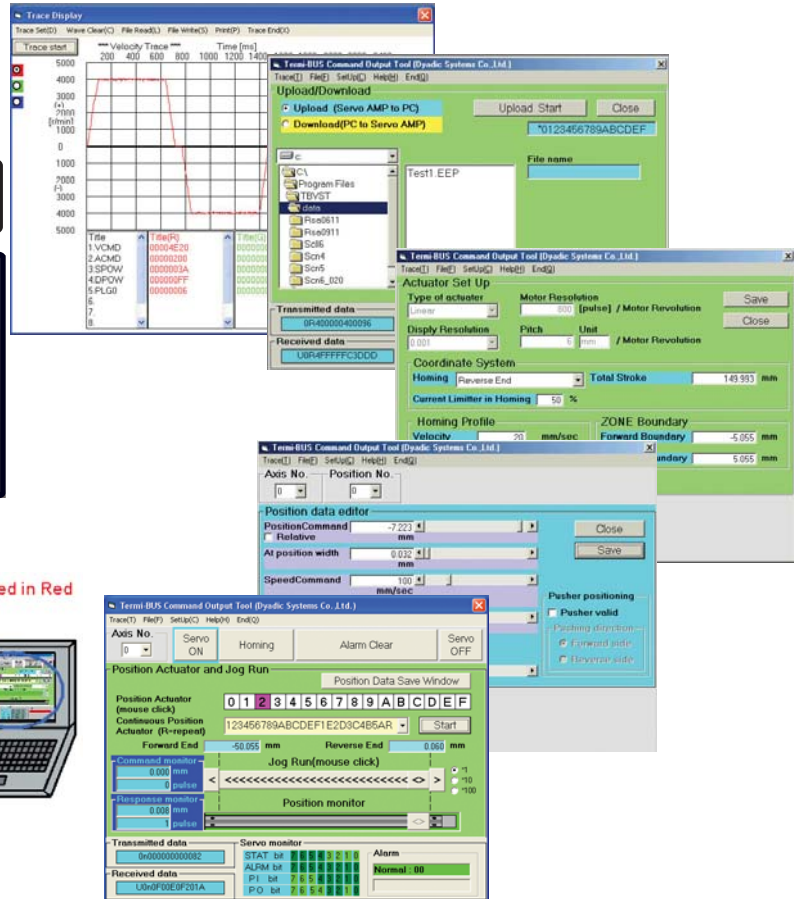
Trace Display
Trace Set(D) Wave Clear(C) File Read(L) File Write(S) Print(P) Trace End(X)
Trace start
*** Velocity Trace ***
Time [ms]
200 400 600 800 1000 1200 1400
5000
4000
3000
(+)
2000
[r/min]
1000
0
1000
2000
(-)
3000
4000
5000
Title
1.VCMD
2.ACMD
3.SPOW
4.DPOW
5.PLG0
6.
7.
8.
Title(R)
00004E20
00000200
0000003A
000000FF
00000006
Title(G)

Termi-BUS Command Output Tool (Dyadic Systems Co.,Ltd.)
Trace(T) File(F) SetUp(C) Help(H) End(Q)
Upload/Download
Upload (Servo AMP to PC)
Download(PC to Servo AMP)
Upload Start
Close
*0123456789ABCDEF
c:
C:\
Program Files
TBVST
data
Rsa0611
Rsa0911
Scll6
Scn4
Scn5
Scn6_020
Test1.EEP
File name
Transmitted data
0R400000400096
Received data
U0R4FFFFFC3DDD

Termi-BUS Command Output Tool (Dyadic Systems Co.,Ltd.)
Trace(T) File(F) SetUp(C) Help(H) End(Q)
Actuator Set Up
Type of actuater
Linear
Motor Resolution
800 [pulse] / Motor Revolution
Save
Close
Disply Resolution
0.001
Pitch
6
Unit
mm
/ Motor Revolution
Coordinate System
Homing
Reverse End
Total Stroke
149.993 mm
Current Limitter in Homing
50 %
Homing Profile
Velocity
20 mm/sec
ZONE Boundary
Forward Boundary
-5.055 mm
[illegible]oundary
5.055 mm

Termi-BUS Command Output Tool (Dyadic Systems Co.,Ltd.)
Trace(T) File(F) SetUp(C) Help(H) End(Q)
Axis No.
0
Position No.
0
Position data editor
PositionCommand
-7.223
mm
Relative
At position width
0.032
mm
SpeedCommand
100
mm/sec
Close
Save
Pusher positioning
Pusher valid
Pushing direction
Forward side
Reverse side

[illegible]ed in Red

Termi-BUS Command Output Tool (Dyadic Systems Co.,Ltd.)
Trace(T) File(F) SetUp(C) Help(H) End(Q)
Axis No.
0
Servo ON
Homing
Alarm Clear
Servo OFF
Position Actuator and Jog Run
Position Data Save Window
Position Actuator (mouse click)
0 1 2 3 4 5 6 7 8 9 A B C D E F
Continuous Position Actuator (R=repeat)
123456789ABCDEF1E2D3C4B5AR
Start
Forward End
-50.055 mm
Reverse End
0.060 mm
Command monitor
0.000 mm
0 pulse
Jog Run(mouse click)
< <<<<<<<<<<<<<<<<<<<<<<< <> >
*1
*10
*100
Response monitor
0.008 mm
1 pulse
Position monitor
<>
Transmitted data
0n000000000082
Servo monitor
STAT bit 7 6 5 4 3 2 1 0
ALRM bit 7 6 5 4 3 2 1 0
P1 bit 7 6 5 4 3 2 1 0
PO bit 7 6 5 4 3 2 1 0
Alarm
Normal : 00
Received data
U0n0F00E0F201A